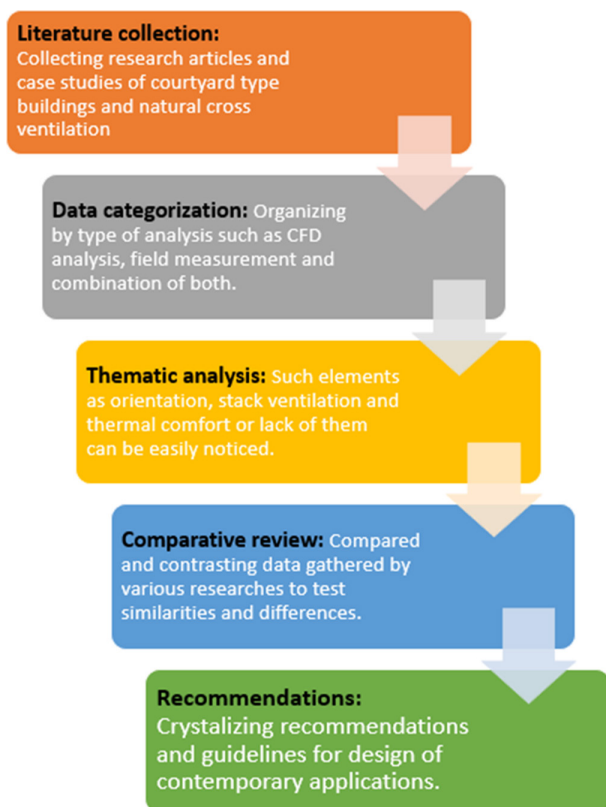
Literature collection:
Collecting research articles and case studies of courtyard type buildings and natural cross ventilation

Data categorization: Organizing by type of analysis such as CFD analysis, field measurement and combination of both.

Thematic analysis: Such elements as orientation, stack ventilation and thermal comfort or lack of them can be easily noticed.

Comparative review: Compared and contrasting data gathered by various researches to test similarities and differences.

Recommendations:
Crystalizing recommendations and guidelines for design of contemporary applications.